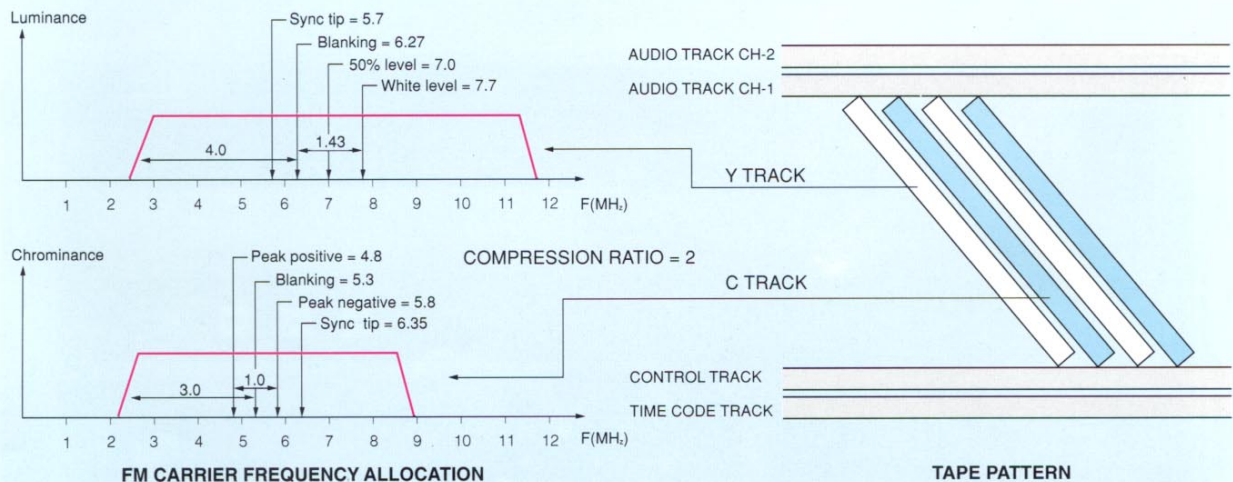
Luminance

Sync tip = 5.7
Blanking = 6.27
50% level = 7.0
White level = 7.7

4.0
1.43

1 2 3 4 5 6 7 8 9 10 11 12 F(MHz)

Chrominance

Peak positive = 4.8
Blanking = 5.3
Peak negative = 5.8
Sync tip = 6.35

COMPRESSION RATIO = 2

3.0
1.0

1 2 3 4 5 6 7 8 9 10 11 12 F(MHz)

FM CARRIER FREQUENCY ALLOCATION

AUDIO TRACK CH-2
AUDIO TRACK CH-1
Y TRACK
C TRACK
CONTROL TRACK
TIME CODE TRACK

TAPE PATTERN